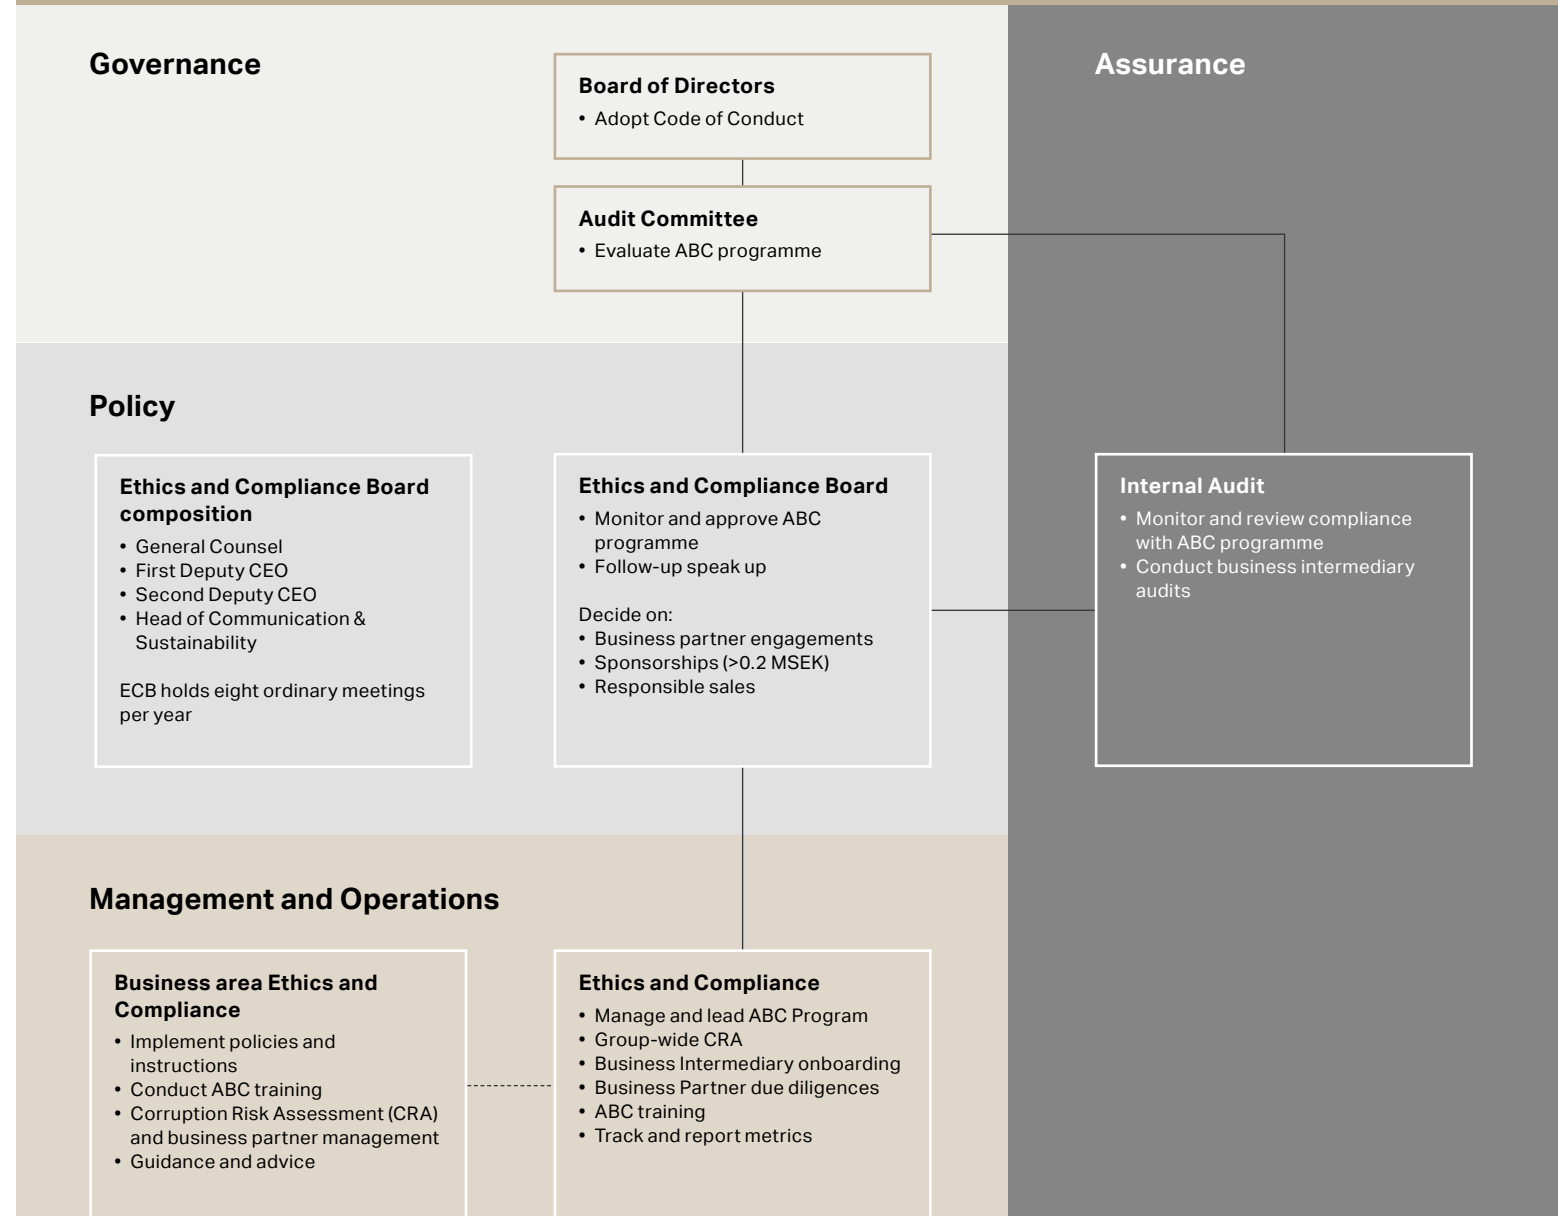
Governance

Board of Directors
• Adopt Code of Conduct

Audit Committee
• Evaluate ABC programme

Assurance

Policy

Ethics and Compliance Board composition
• General Counsel
• First Deputy CEO
• Second Deputy CEO
• Head of Communication & Sustainability

ECB holds eight ordinary meetings per year

Ethics and Compliance Board
• Monitor and approve ABC programme
• Follow-up speak up

Decide on:
• Business partner engagements
• Sponsorships (>0.2 MSEK)
• Responsible sales

Internal Audit
• Monitor and review compliance with ABC programme
• Conduct business intermediary audits

Management and Operations

Business area Ethics and Compliance
• Implement policies and instructions
• Conduct ABC training
• Corruption Risk Assessment (CRA) and business partner management
• Guidance and advice

Ethics and Compliance
• Manage and lead ABC Program
• Group-wide CRA
• Business Intermediary onboarding
• Business Partner due diligences
• ABC training
• Track and report metrics